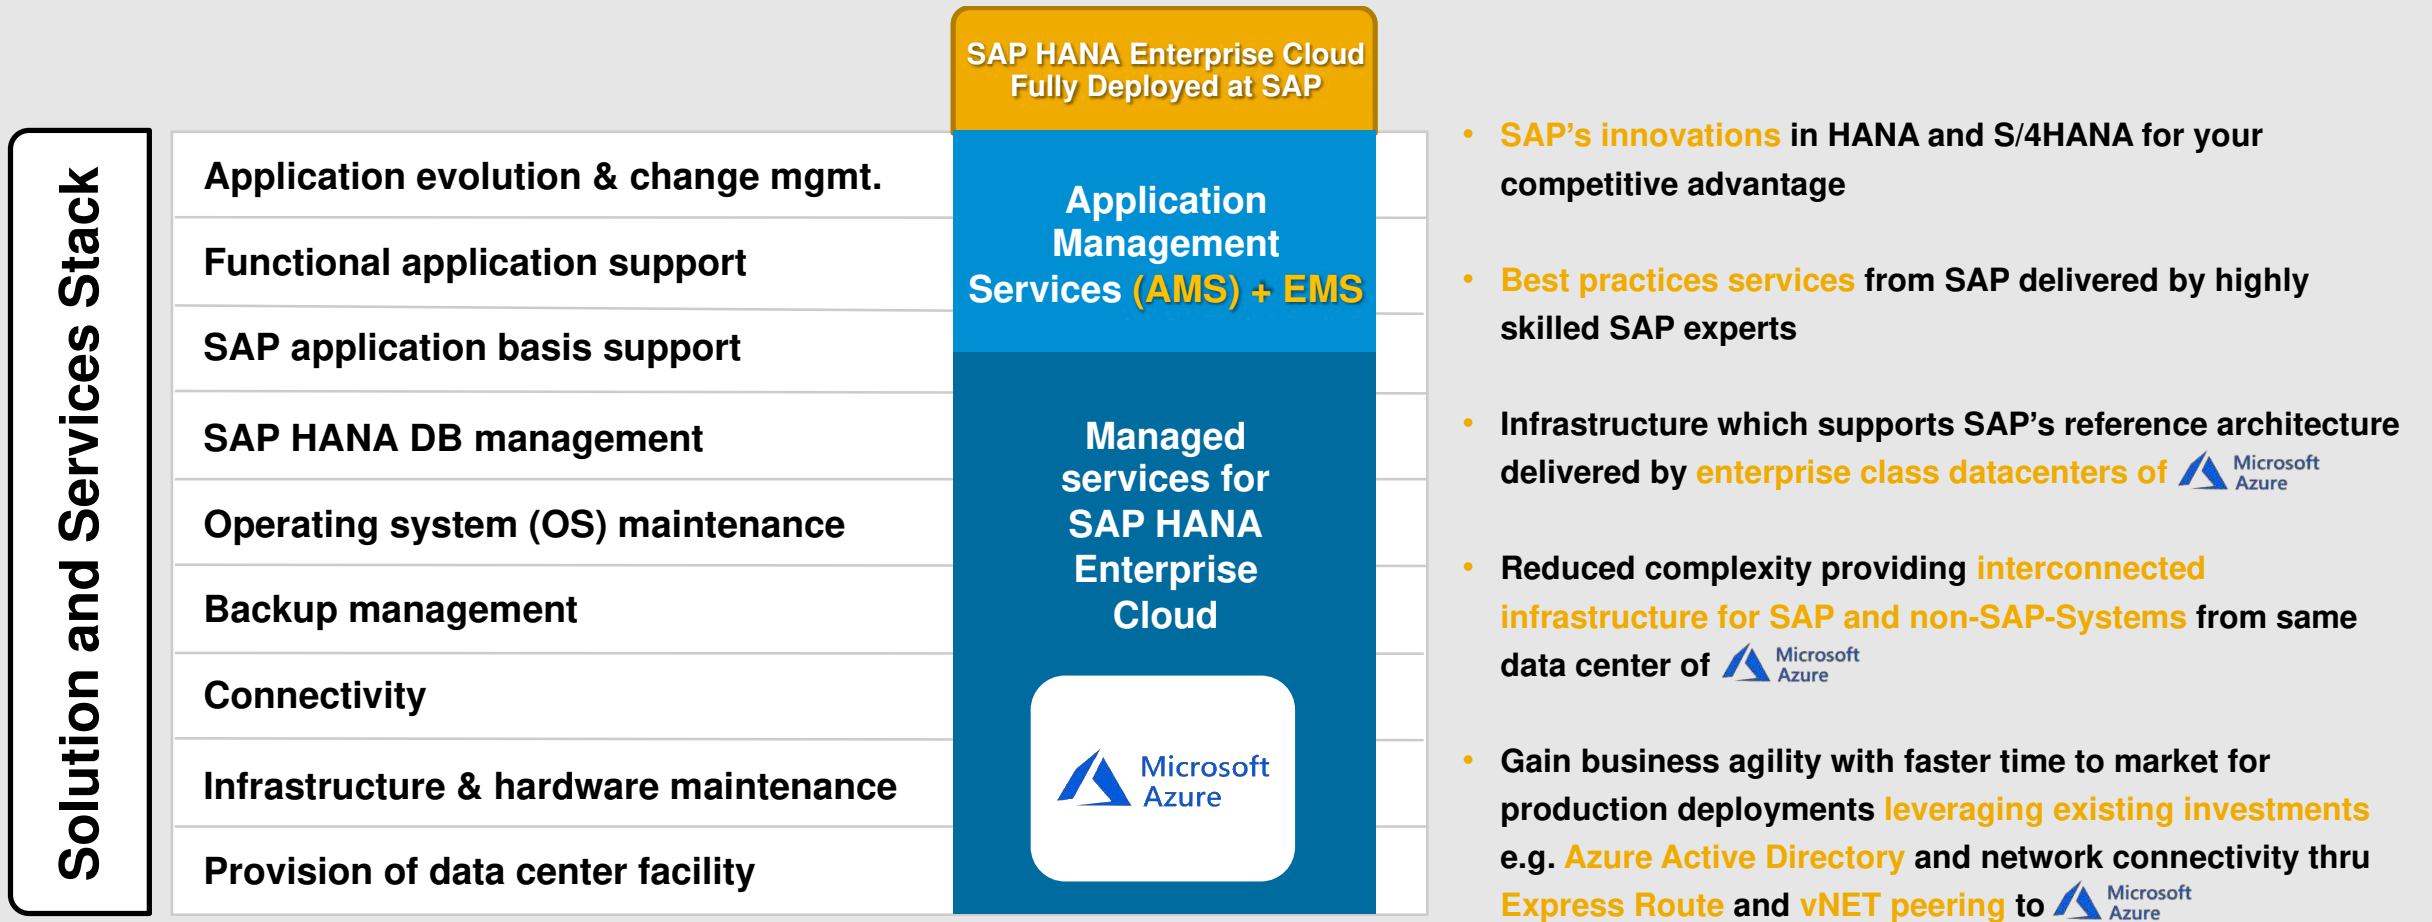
Solution and Services Stack

Application evolution & change mgmt.

Functional application support

SAP application basis support

SAP HANA DB management

Operating system (OS) maintenance

Backup management

Connectivity

Infrastructure & hardware maintenance

Provision of data center facility

SAP HANA Enterprise Cloud Fully Deployed at SAP

Application Management Services (AMS) + EMS

Managed services for SAP HANA Enterprise Cloud

Microsoft Azure

• SAP's innovations in HANA and S/4HANA for your competitive advantage

• Best practices services from SAP delivered by highly skilled SAP experts

• Infrastructure which supports SAP's reference architecture delivered by enterprise class datacenters of Microsoft Azure

• Reduced complexity providing interconnected infrastructure for SAP and non-SAP-Systems from same data center of Microsoft Azure

• Gain business agility with faster time to market for production deployments leveraging existing investments e.g. Azure Active Directory and network connectivity thru Express Route and vNET peering to Microsoft Azure